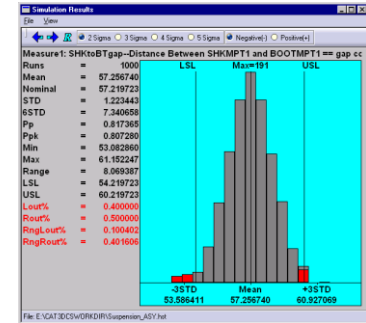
Simulation Results

File View

2 Sigma 3 Sigma 4 Sigma 5 Sigma Negative(-) Positive(+)

Measure1: SHKtoBTgap--Distance Between SHKMPT1 and BOOTMPT1 == gap cc

| | | |
|---|---|---|
| Runs | = | 1000 |
| Mean | = | 57.256740 |
| Nominal | = | 57.219723 |
| STD | = | 1.223443 |
| 6STD | = | 7.340658 |
| Pp | = | 0.817365 |
| Ppk | = | 0.807280 |
| Min | = | 53.082860 |
| Max | = | 61.152247 |
| Range | = | 8.069387 |
| LSL | = | 54.219723 |
| USL | = | 60.219723 |
| Lout% | = | 0.400000 |
| Rout% | = | 0.500000 |
| RngLout% | = | 0.100402 |
| RngRout% | = | 0.401606 |

LSL Max=191 USL

-3STD 53.586411 Mean 57.256740 +3STD 60.927069

File: E:\CAT3DCSWORKDIR\Suspension_ASY.hst